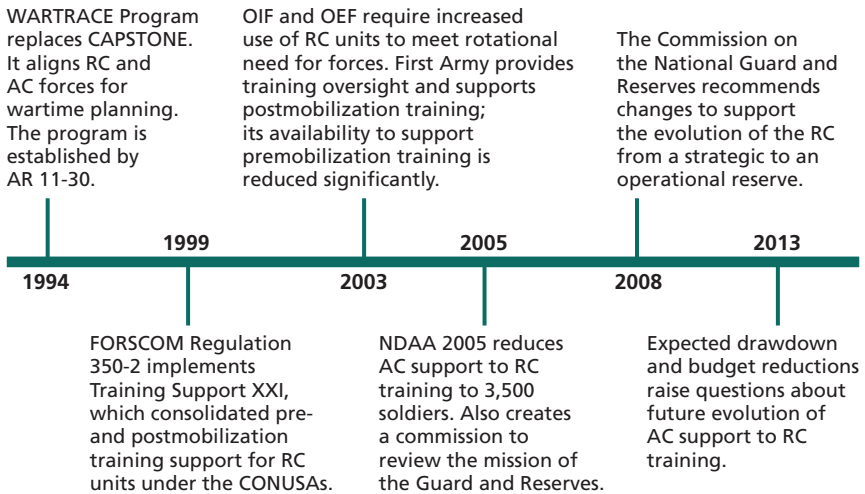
WARTRACE Program replaces CAPSTONE. It aligns RC and AC forces for wartime planning. The program is established by AR 11-30.

OIF and OEF require increased use of RC units to meet rotational need for forces. First Army provides training oversight and supports postmobilization training; its availability to support premobilization training is reduced significantly.

The Commission on the National Guard and Reserves recommends changes to support the evolution of the RC from a strategic to an operational reserve.

1999

2005

2013

1994

2003

2008

FORSCOM Regulation 350-2 implements Training Support XXI, which consolidated pre- and postmobilization training support for RC units under the CONUSAs.

NDAA 2005 reduces AC support to RC training to 3,500 soldiers. Also creates a commission to review the mission of the Guard and Reserves.

Expected drawdown and budget reductions raise questions about future evolution of AC support to RC training.